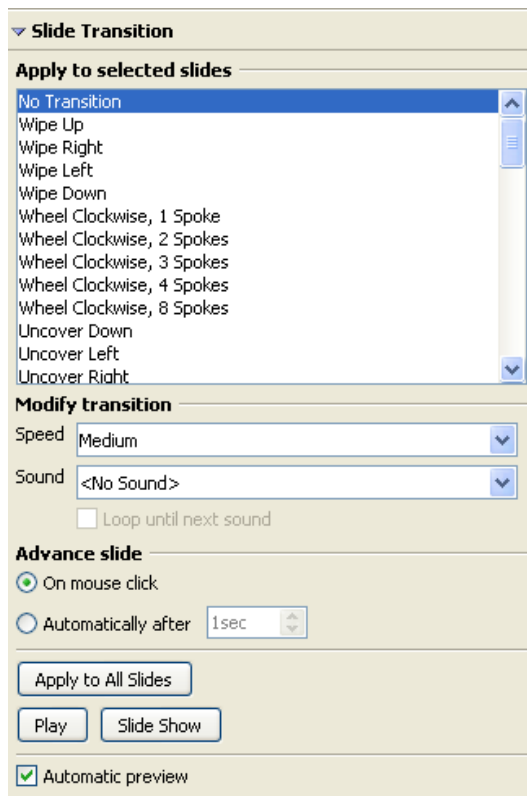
Slide Transition

Apply to selected slides

No Transition
Wipe Up
Wipe Right
Wipe Left
Wipe Down
Wheel Clockwise, 1 Spoke
Wheel Clockwise, 2 Spokes
Wheel Clockwise, 3 Spokes
Wheel Clockwise, 4 Spokes
Wheel Clockwise, 8 Spokes
Uncover Down
Uncover Left
Uncover Right

Modify transition

Speed Medium

Sound <No Sound>

Loop until next sound

Advance slide

On mouse click

Automatically after 1sec

Apply to All Slides

Play

Slide Show

Automatic preview